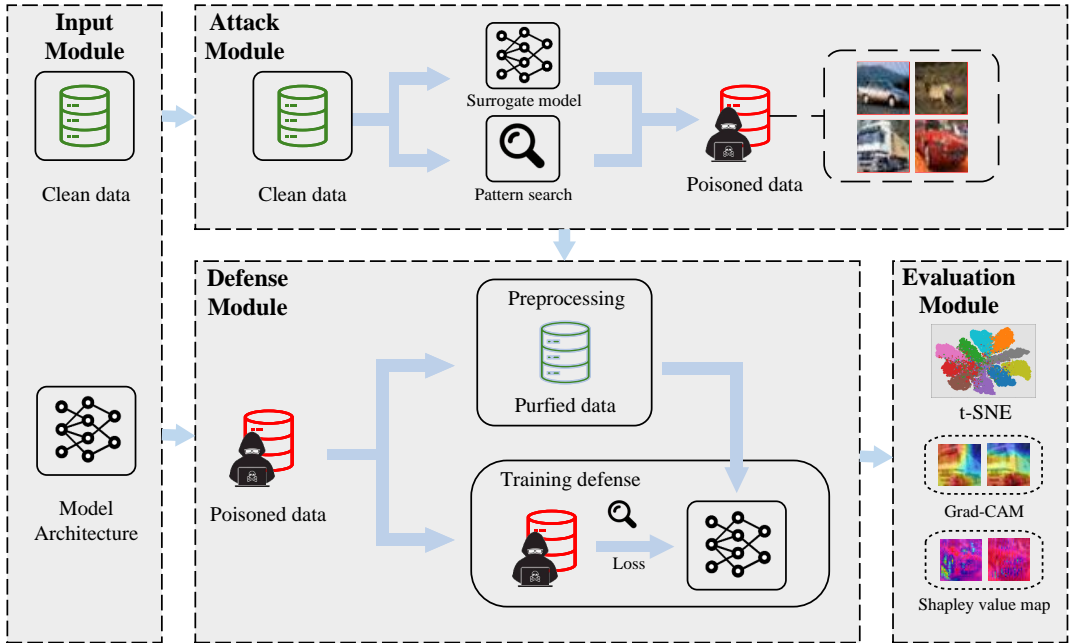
Input Module

Clean data

Model Architecture

Attack Module

Clean data

Surrogate model

Pattern search

Poisoned data

Defense Module

Poisoned data

Preprocessing

Purfied data

Training defense

Loss

Evaluation Module

t-SNE

Grad-CAM

Shapley value map